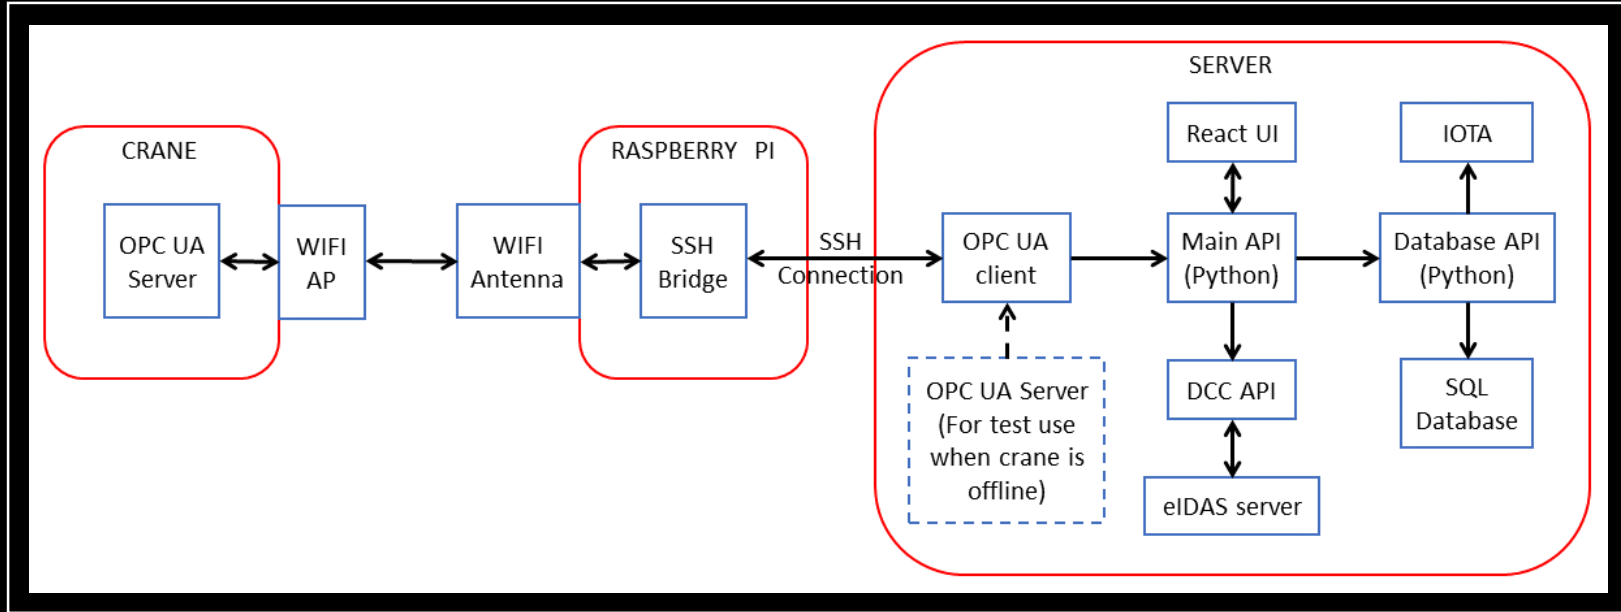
CRANE

OPC UA Server

WIFI AP

WIFI Antenna

RASPBERRY PI

SSH Bridge

SSH Connection

SERVER

OPC UA client

OPC UA Server (For test use when crane is offline)

React UI

Main API (Python)

DCC API

eIDAS server

IOTA

Database API (Python)

SQL Database